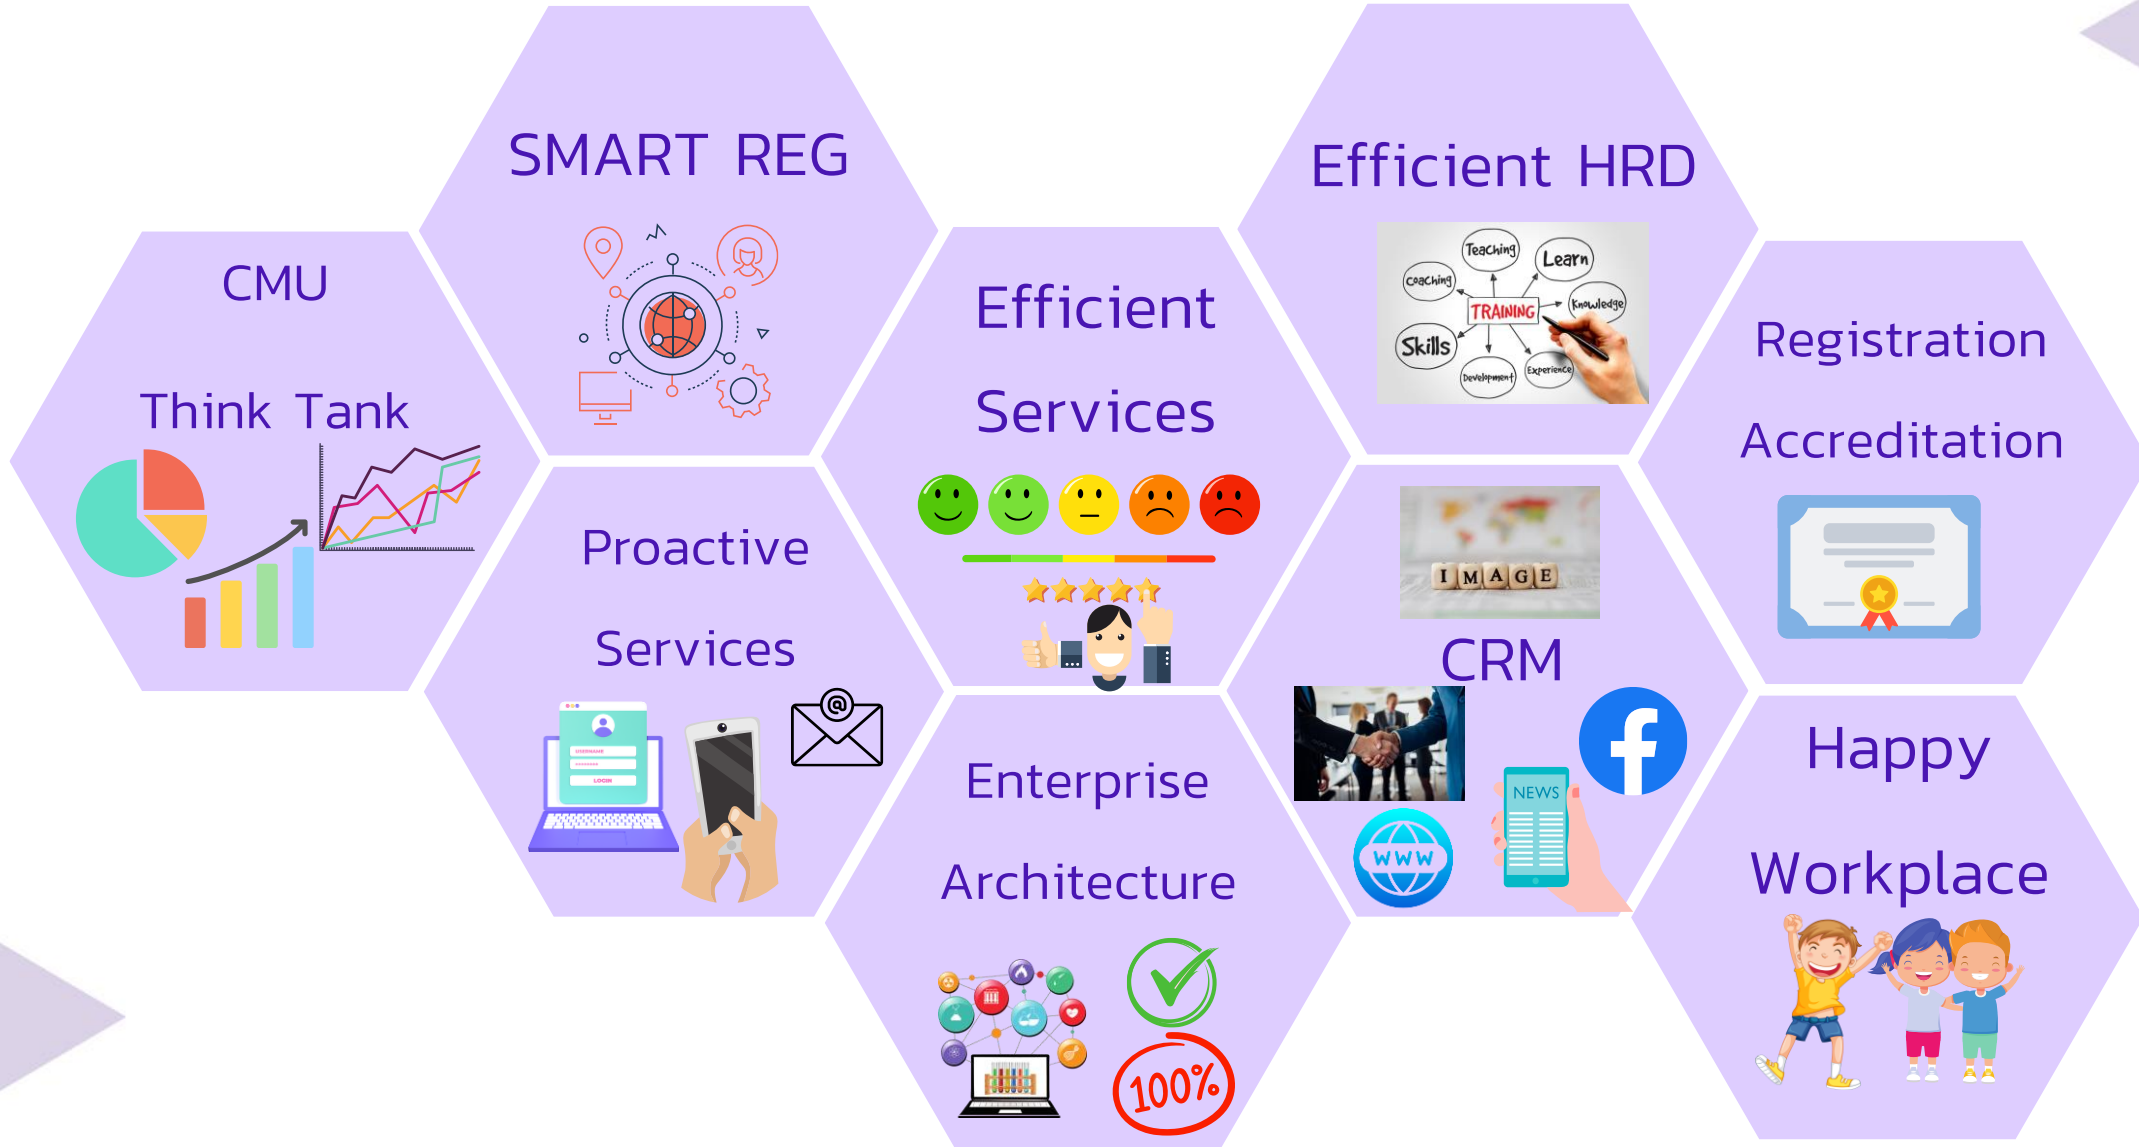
CMU

Think Tank

SMART REG

Proactive

Services

USERNAME

LOGIN

Efficient

Services

Enterprise

Architecture

100%

Efficient HRD

Teaching

Learn

Coaching

TRAINING

Knowledge

Skills

Development

Experience

IMAGE

CRM

NEWS

WWW

Registration

Accreditation

Happy

Workplace